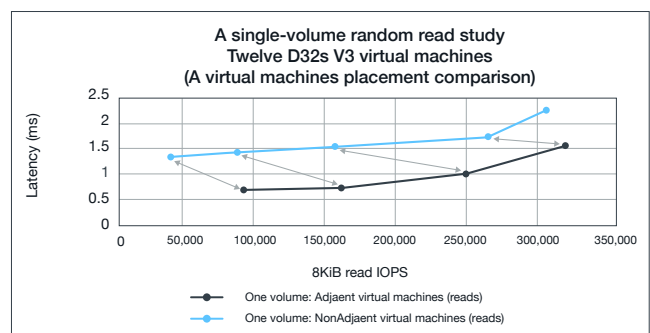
A single-volume random read study
Twelve D32s V3 virtual machines
(A virtual machines placement comparison)

Latency (ms)

2.5
2
1.5
1
0.5
0

0
50,000
100,000
150,000
200,000
250,000
300,000
350,000

8KiB read IOPS

One volume: Adjaent virtual machines (reads)
One volume: NonAdjaent virtual machines (reads)